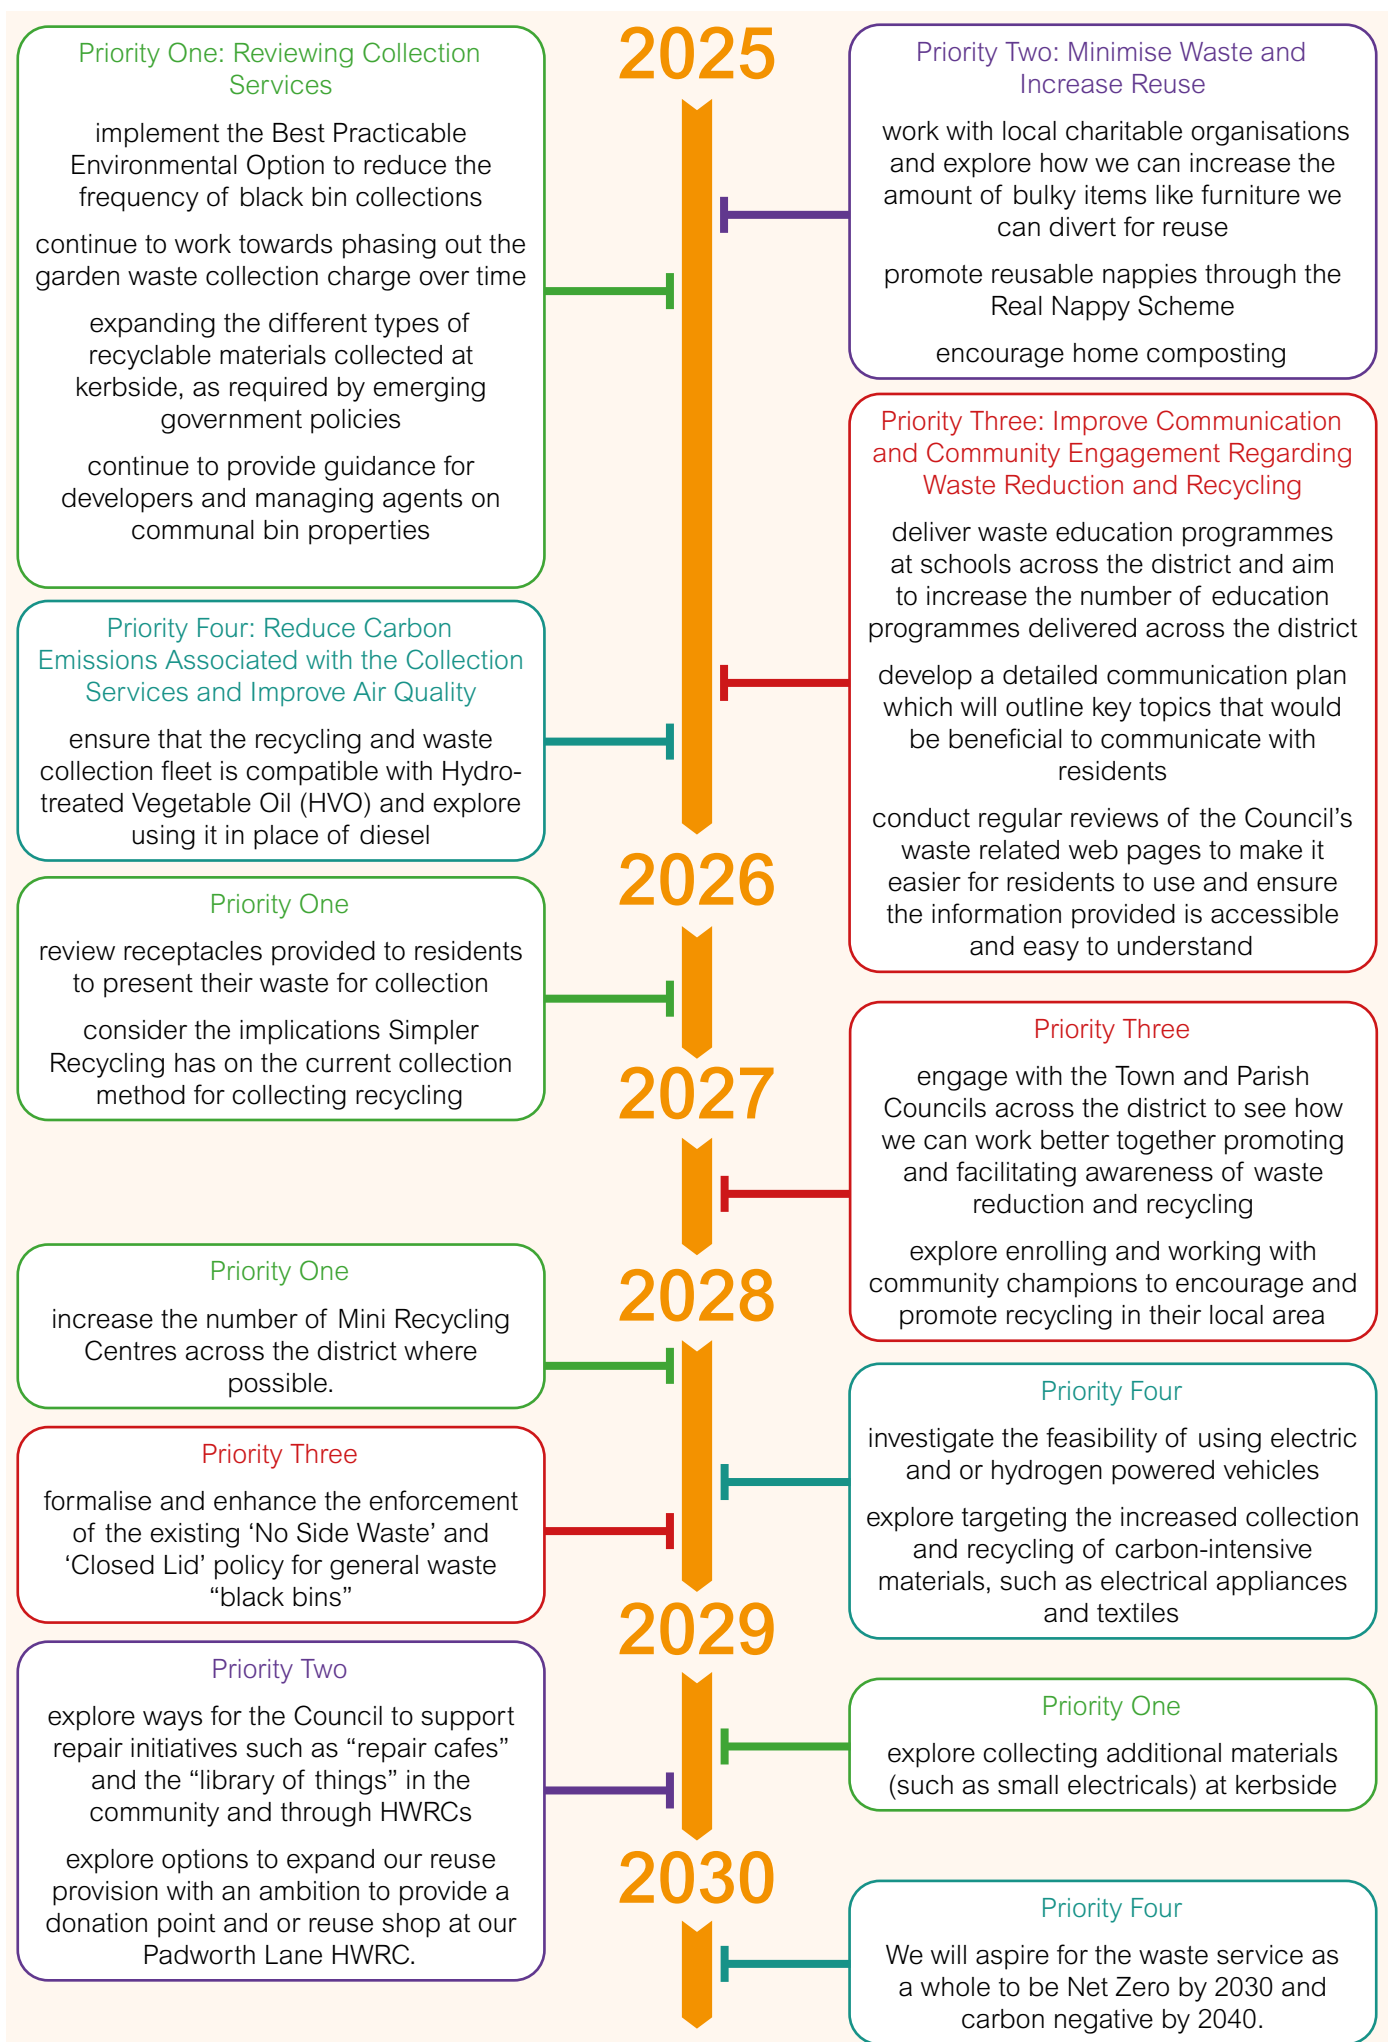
Priority One: Reviewing Collection Services

implement the Best Practicable Environmental Option to reduce the frequency of black bin collections

continue to work towards phasing out the garden waste collection charge over time

expanding the different types of recyclable materials collected at kerbside, as required by emerging government policies

continue to provide guidance for developers and managing agents on communal bin properties

2025

Priority Two: Minimise Waste and Increase Reuse

work with local charitable organisations and explore how we can increase the amount of bulky items like furniture we can divert for reuse

promote reusable nappies through the Real Nappy Scheme

encourage home composting

Priority Three: Improve Communication and Community Engagement Regarding Waste Reduction and Recycling

deliver waste education programmes at schools across the district and aim to increase the number of education programmes delivered across the district

develop a detailed communication plan which will outline key topics that would be beneficial to communicate with residents

conduct regular reviews of the Council's waste related web pages to make it easier for residents to use and ensure the information provided is accessible and easy to understand

Priority Four: Reduce Carbon Emissions Associated with the Collection Services and Improve Air Quality

ensure that the recycling and waste collection fleet is compatible with Hydrotreated Vegetable Oil (HVO) and explore using it in place of diesel

2026

Priority One

review receptacles provided to residents to present their waste for collection

consider the implications Simpler Recycling has on the current collection method for collecting recycling

2027

Priority Three

engage with the Town and Parish Councils across the district to see how we can work better together promoting and facilitating awareness of waste reduction and recycling

explore enrolling and working with community champions to encourage and promote recycling in their local area

2028

Priority One

increase the number of Mini Recycling Centres across the district where possible.

Priority Four

investigate the feasibility of using electric and or hydrogen powered vehicles

explore targeting the increased collection and recycling of carbon-intensive materials, such as electrical appliances and textiles

Priority Three

formalise and enhance the enforcement of the existing 'No Side Waste' and 'Closed Lid' policy for general waste "black bins"

2029

Priority Two

explore ways for the Council to support repair initiatives such as "repair cafes" and the "library of things" in the community and through HWRCs

explore options to expand our reuse provision with an ambition to provide a donation point and or reuse shop at our Padworth Lane HWRC.

Priority One

explore collecting additional materials (such as small electricals) at kerbside

2030

Priority Four

We will aspire for the waste service as a whole to be Net Zero by 2030 and carbon negative by 2040.